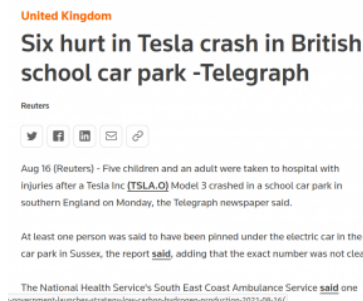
United Kingdom

Six hurt in Tesla crash in British school car park -Telegraph

Reuters

Aug 16 (Reuters) - Five children and an adult were taken to hospital with injuries after a Tesla Inc (TSLA.O) Model 3 crashed in a school car park in southern England on Monday, the Telegraph newspaper said.

At least one person was said to have been pinned under the electric car in the car park in Sussex, the report said, adding that the exact number was not clea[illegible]

The National Health Service's South East Coast Ambulance Service said one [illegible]

government-launches-strategy-low-carbon-hydrogen-production-2021-08-16/